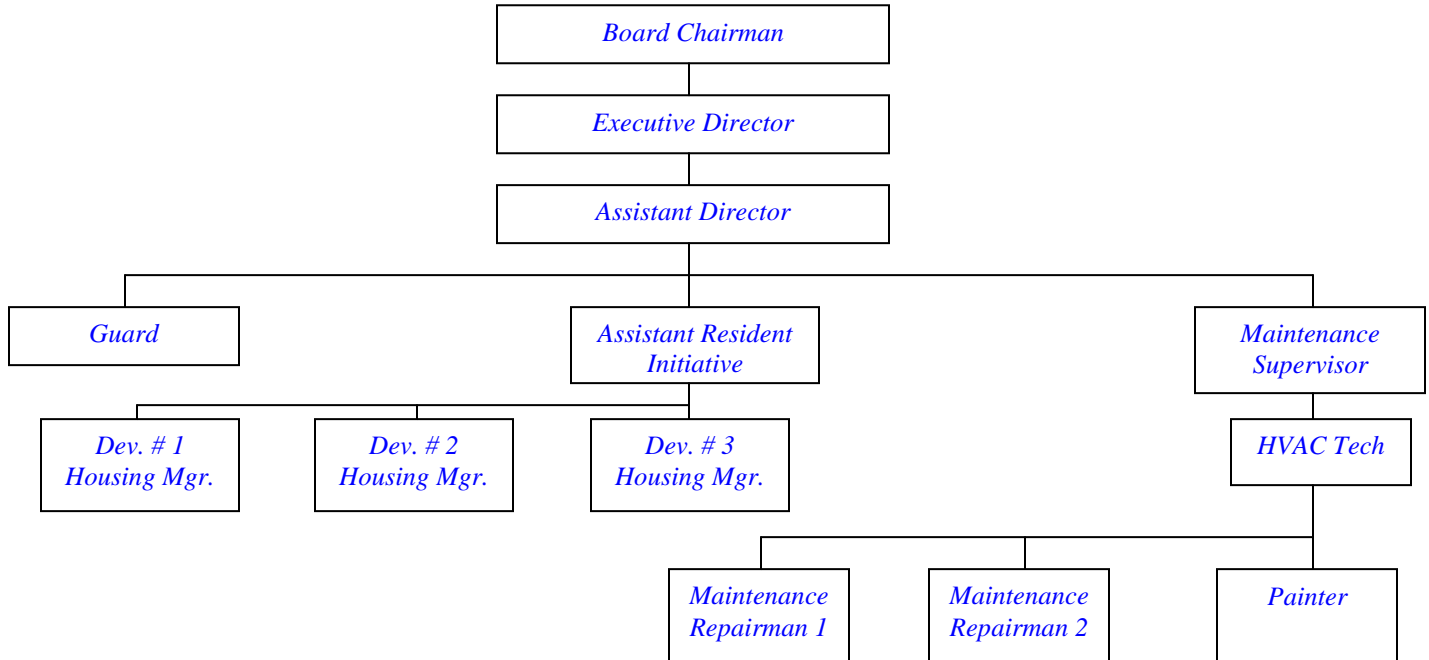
Board Chairman

Executive Director

Assistant Director

Guard

Assistant Resident Initiative

Maintenance Supervisor

Dev. # 1 Housing Mgr.

Dev. # 2 Housing Mgr.

Dev. # 3 Housing Mgr.

HVAC Tech

Maintenance Repairman 1

Maintenance Repairman 2

Painter